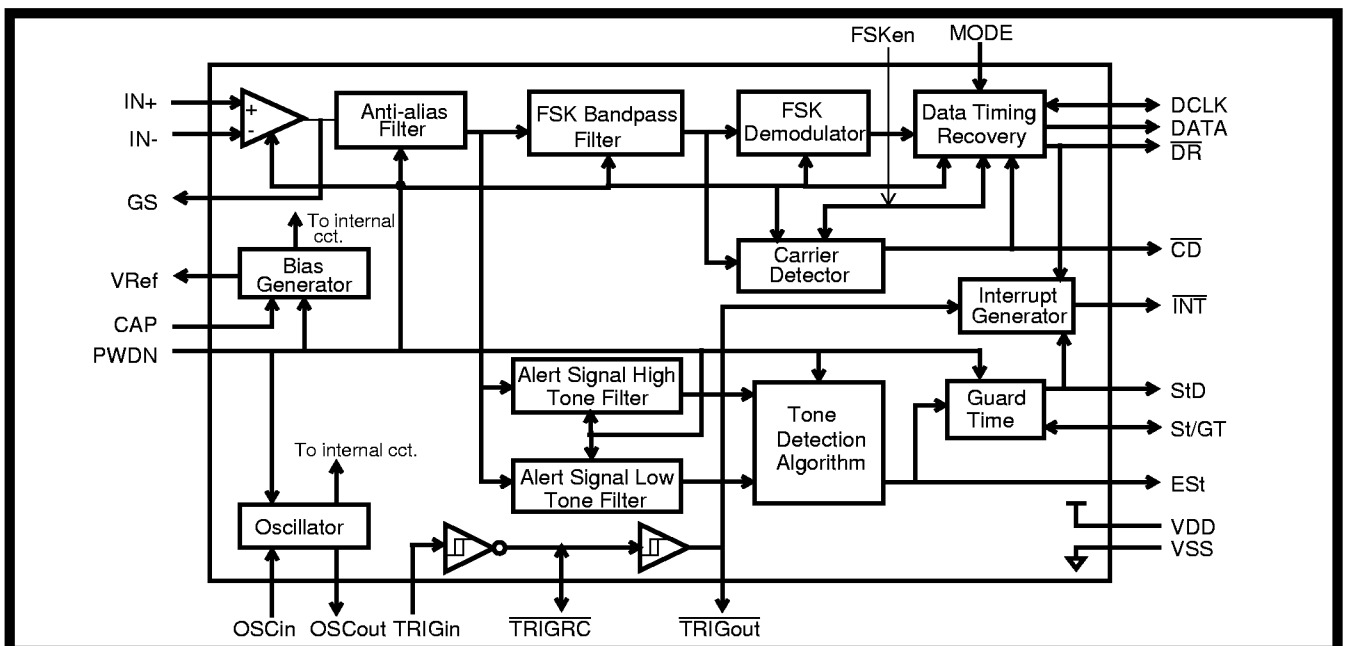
FSKen
MODE
IN+
IN-
+
-
Anti-alias Filter
FSK Bandpass Filter
FSK Demodulator
Data Timing Recovery
DCLK
DATA
$\overline{DR}$
GS
To internal cct.
Bias Generator
Carrier Detector
$\overline{CD}$
VRef
CAP
Interrupt Generator
$\overline{INT}$
PWDN
Alert Signal High Tone Filter
Tone Detection Algorithm
Guard Time
StD
St/GT
To internal cct.
Alert Signal Low Tone Filter
ESt
Oscillator
VDD
VSS
OSCin
OSCout
TRIGin
$\overline{TRIGRC}$
$\overline{TRIGout}$